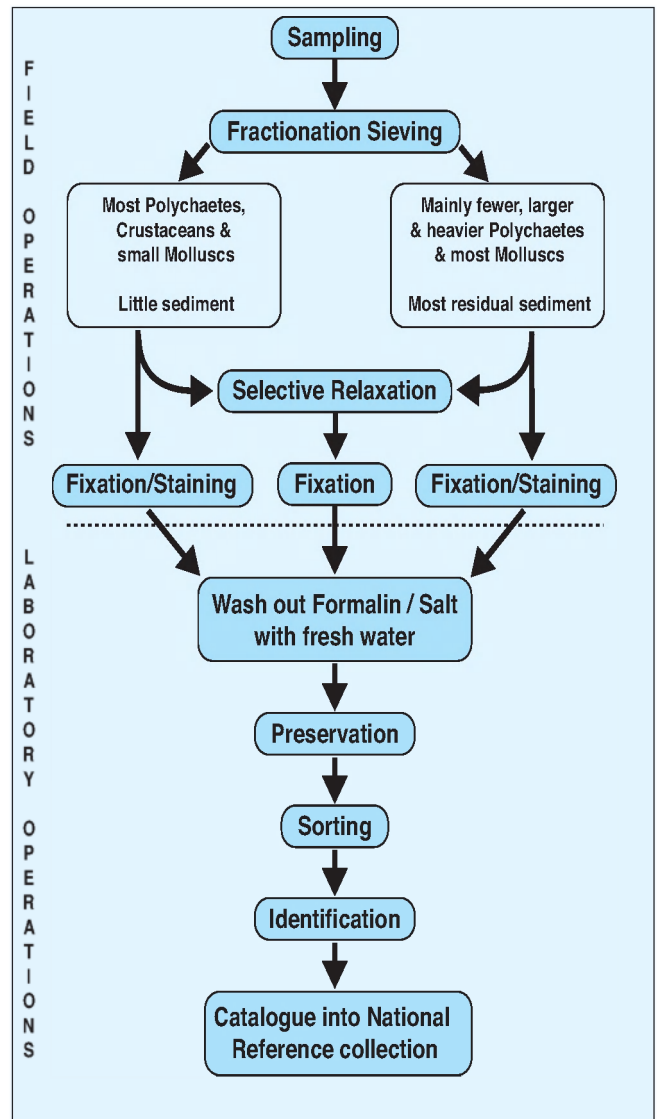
FIELD OPERATIONS

Sampling

Fractionation Sieving

Most Polychaetes, Crustaceans & small Molluscs

Little sediment

Mainly fewer, larger & heavier Polychaetes & most Molluscs

Most residual sediment

Selective Relaxation

Fixation/Staining

Fixation

Fixation/Staining

LABORATORY OPERATIONS

Wash out Formalin / Salt with fresh water

Preservation

Sorting

Identification

Catalogue into National Reference collection